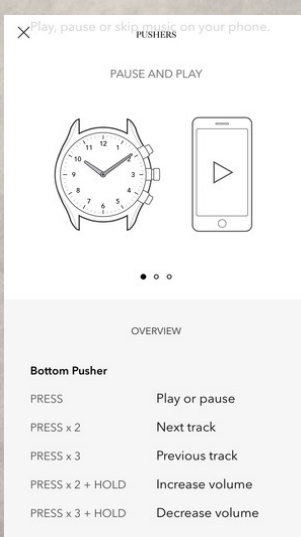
Play, pause or skip music on your phone.

PUSHERS

PAUSE AND PLAY

11 12 1
10 2
9 3
8 4
7 6 5

OVERVIEW

Bottom Pusher

| | |
|---|---|
| PRESS | Play or pause |
| PRESS x 2 | Next track |
| PRESS x 3 | Previous track |
| PRESS x 2 + HOLD | Increase volume |
| PRESS x 3 + HOLD | Decrease volume |